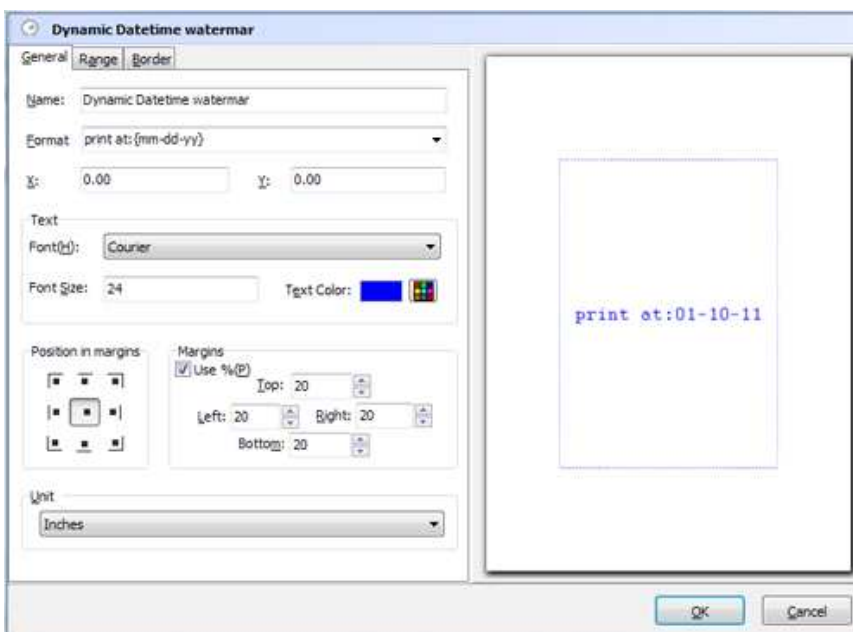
Dynamic Datetime watermar

General Range Border

Name: Dynamic Datetime watermar

Format print at:{mm-dd-yy}

X: 0.00 Y: 0.00

Text

Font(H): Courier

Font Size: 24 Text Color:

Position in margins

Margins

Use %(P)

Top: 20

Left: 20 Right: 20

Bottom: 20

Unit

Inches

print at:01-10-11

OK Cancel